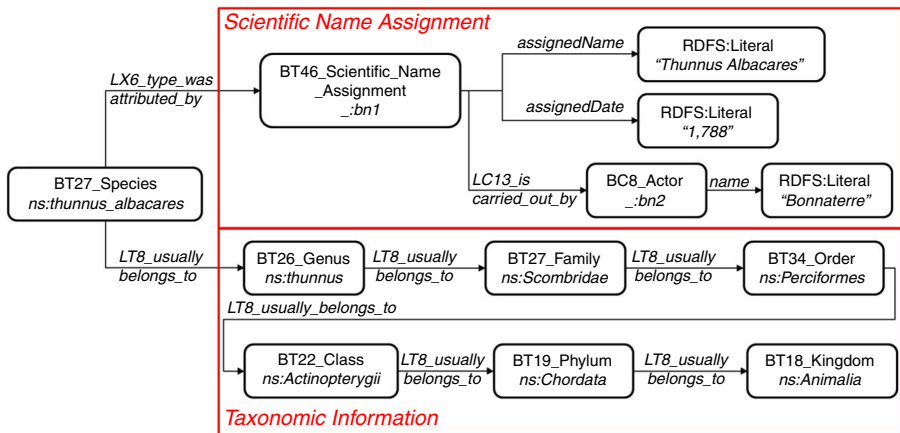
Scientific Name Assignment

BT27_Species
ns:thunnus_albacares

LX6_type_was attributed_by

BT46_Scientific_Name_Assignment
_:bn1

assignedName

RDFS:Literal
"Thunnus Albacares"

assignedDate

RDFS:Literal
"1,788"

LC13_is carried_out_by

BC8_Actor
_:bn2

name

RDFS:Literal
"Bonnaterre"

LT8_usually belongs_to

BT26_Genus
ns:thunnus

LT8_usually belongs_to

BT27_Family
ns:Scombridae

LT8_usually belongs_to

BT34_Order
ns:Perciformes

LT8_usually_belongs_to

BT22_Class
ns:Actinopterygii

LT8_usually belongs_to

BT19_Phylum
ns:Chordata

LT8_usually belongs_to

BT18_Kingdom
ns:Animalia

Taxonomic Information